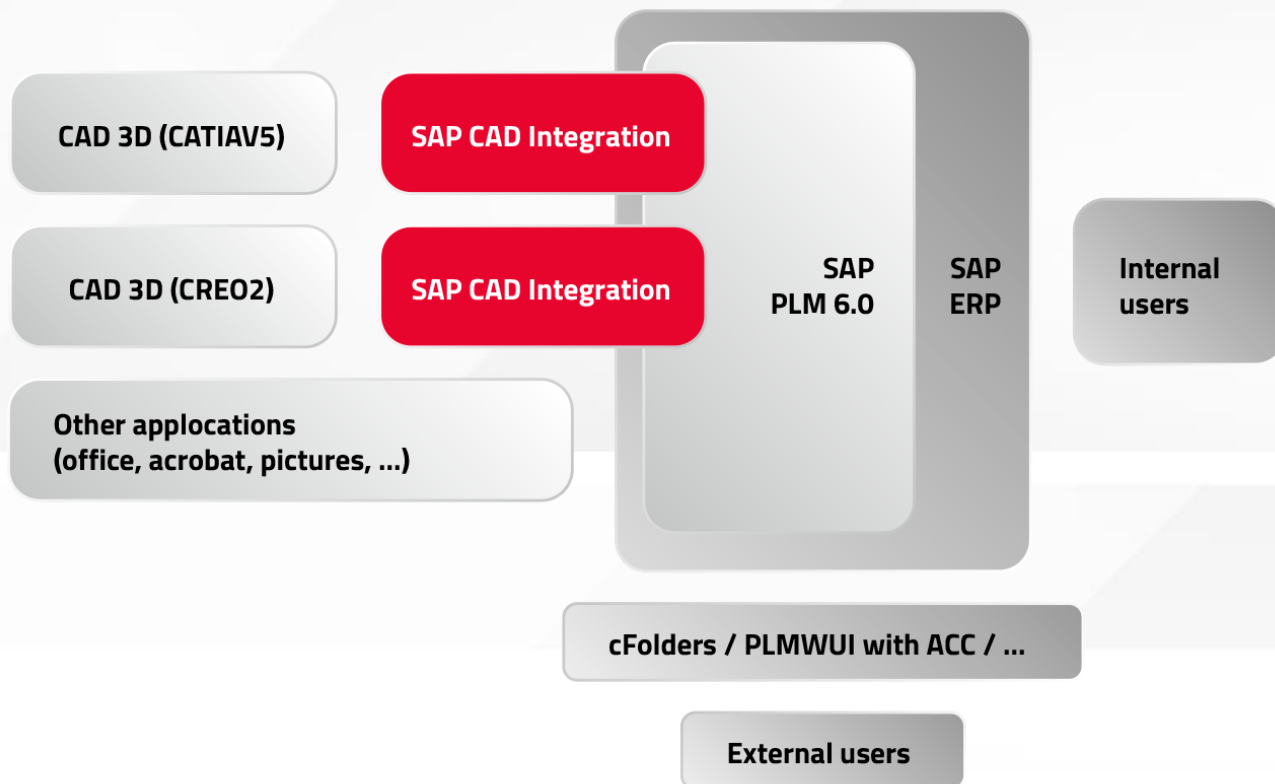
CAD 3D (CATIAV5)

SAP CAD Integration

CAD 3D (CREO2)

SAP CAD Integration

SAP PLM 6.0

SAP ERP

Internal users

Other applocations (office, acrobat, pictures, ...)

cFolders / PLMWUI with ACC / ...

External users